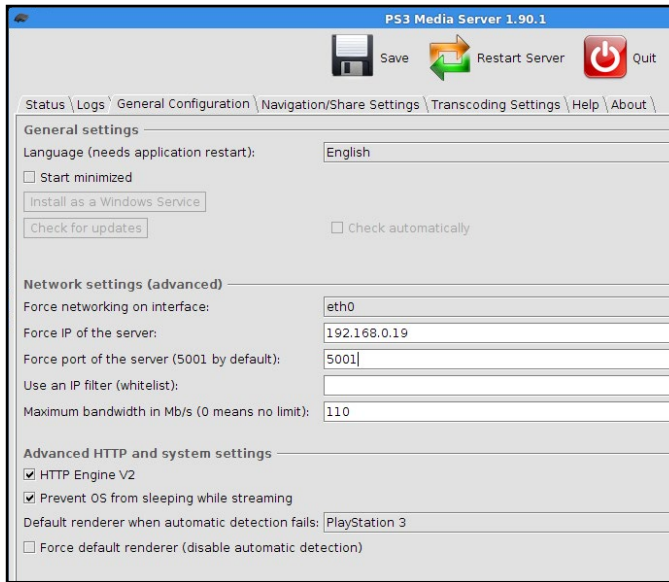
PS3 Media Server 1.90.1

Save
Restart Server
Quit

Status
Logs
General Configuration
Navigation/Share Settings
Transcoding Settings
Help
About

General settings

Language (needs application restart): English

Start minimized

Install as a Windows Service

Check for updates

Check automatically

Network settings (advanced)

Force networking on interface: eth0

Force IP of the server: 192.168.0.19

Force port of the server (5001 by default): 5001

Use an IP filter (whitelist):

Maximum bandwidth in Mb/s (0 means no limit): 110

Advanced HTTP and system settings

HTTP Engine V2

Prevent OS from sleeping while streaming

Default renderer when automatic detection fails: PlayStation 3

Force default renderer (disable automatic detection)